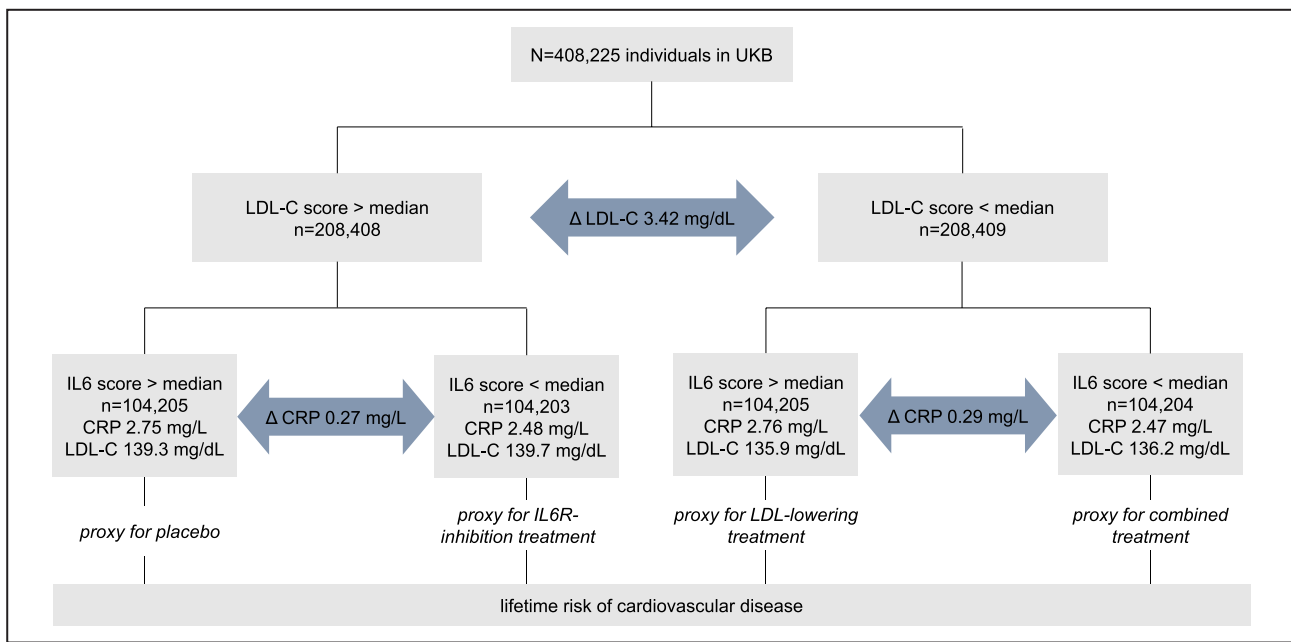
N=408,225 individuals in UKB

LDL-C score > median
n=208,408

Δ LDL-C 3.42 mg/dL

LDL-C score < median
n=208,409

IL6 score > median
n=104,205
CRP 2.75 mg/L
LDL-C 139.3 mg/dL

Δ CRP 0.27 mg/L

IL6 score < median
n=104,203
CRP 2.48 mg/L
LDL-C 139.7 mg/dL

IL6 score > median
n=104,205
CRP 2.76 mg/L
LDL-C 135.9 mg/dL

Δ CRP 0.29 mg/L

IL6 score < median
n=104,204
CRP 2.47 mg/L
LDL-C 136.2 mg/dL

*proxy for placebo*

*proxy for IL6R-inhibition treatment*

*proxy for LDL-lowering treatment*

*proxy for combined treatment*

lifetime risk of cardiovascular disease